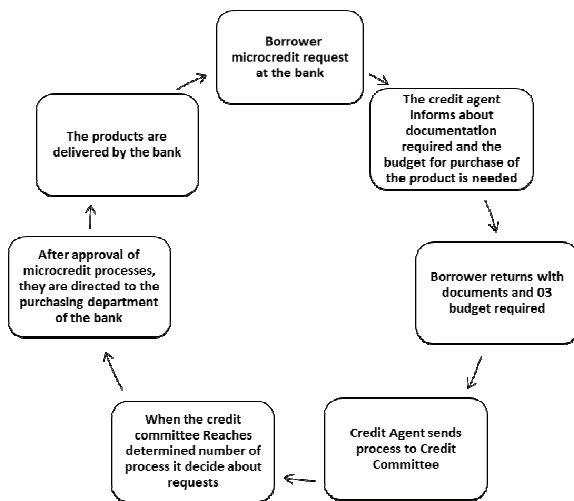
Borrower microcredit request at the bank

The credit agent Informs about documentation required and the budget for purchase of the product is needed

Borrower returns with documents and 03 budget required

Credit Agent sends process to Credit Committee

When the credit committee Reaches determined number of process it decide about requests

After approval of microcredit processes, they are directed to the purchasing department of the bank

The products are delivered by the bank